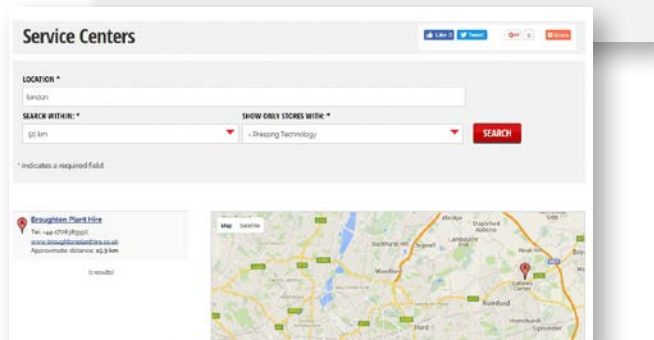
Service Centers

Like 0 Tweet G+1 0 Share

LOCATION *

london

SEARCH WITHIN: *

50 km

SHOW ONLY STORES WITH: *

- Pressing Technology

SEARCH

* indicates a required field

Broughton Plant Hire

Tel: +44 1708 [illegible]

www.broughtonplanthire.co.uk

Approximate distance: 25.9 km

(1 results)

Map Satellite

Romford

Ilford